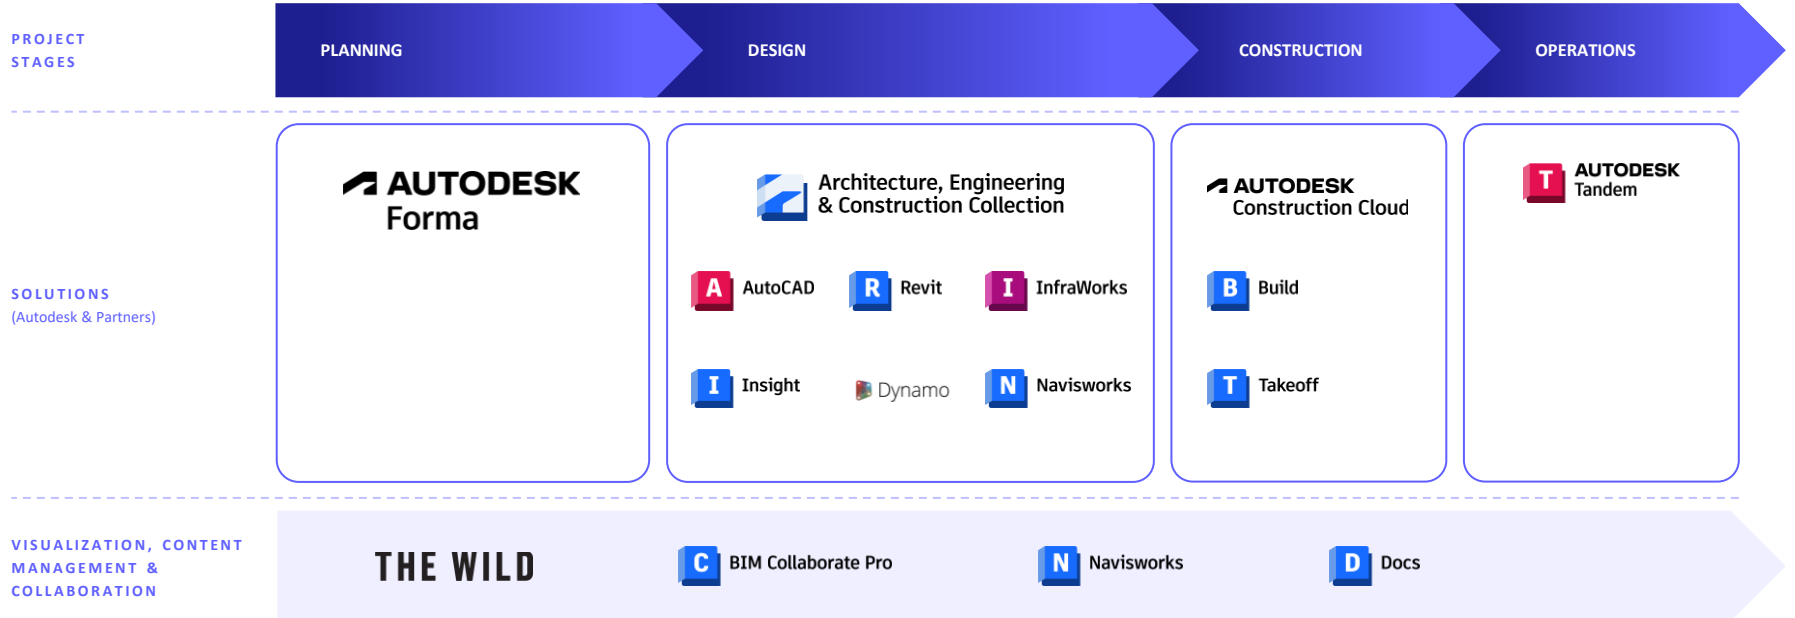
PROJECT STAGES

PLANNING

DESIGN

CONSTRUCTION

OPERATIONS

SOLUTIONS
(Autodesk & Partners)

AUTODESK
Forma

Architecture, Engineering & Construction Collection

A AutoCAD

R Revit

I InfraWorks

I Insight

Dynamo

N Navisworks

AUTODESK
Construction Cloud

B Build

T Takeoff

T AUTODESK
Tandem

VISUALIZATION, CONTENT MANAGEMENT & COLLABORATION

THE WILD

C BIM Collaborate Pro

N Navisworks

D Docs